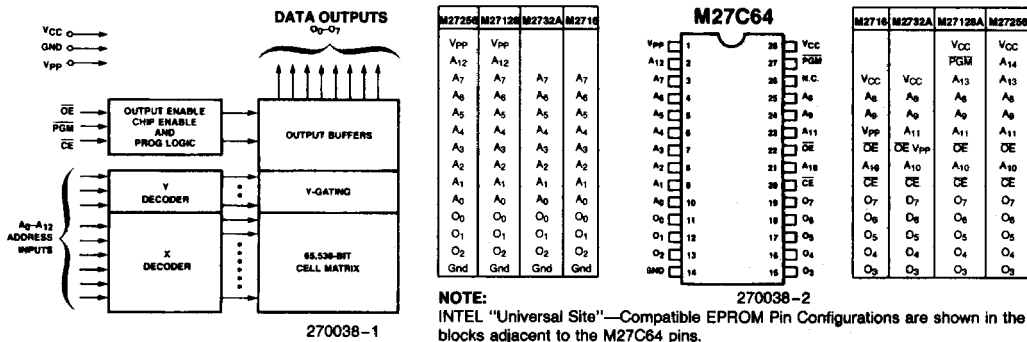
$V_{CC}$
GND
$V_{PP}$

DATA OUTPUTS
$O_0$–$O_7$

$\overline{OE}$
$\overline{PGM}$
$\overline{CE}$

OUTPUT ENABLE CHIP ENABLE AND PROG LOGIC

OUTPUT BUFFERS

Y DECODER

Y-GATING

$A_0$–$A_{12}$ ADDRESS INPUTS

X DECODER

65,536-BIT CELL MATRIX

270038–1

| M27256 | M27128 | M2732A | M2716 |
|---|---|---|---|
| $V_{PP}$ | $V_{PP}$ | | |
| $A_{12}$ | $A_{12}$ | | |
| $A_7$ | $A_7$ | $A_7$ | $A_7$ |
| $A_6$ | $A_6$ | $A_6$ | $A_6$ |
| $A_5$ | $A_5$ | $A_5$ | $A_5$ |
| $A_4$ | $A_4$ | $A_4$ | $A_4$ |
| $A_3$ | $A_3$ | $A_3$ | $A_3$ |
| $A_2$ | $A_2$ | $A_2$ | $A_2$ |
| $A_1$ | $A_1$ | $A_1$ | $A_1$ |
| $A_0$ | $A_0$ | $A_0$ | $A_0$ |
| $O_0$ | $O_0$ | $O_0$ | $O_0$ |
| $O_1$ | $O_1$ | $O_1$ | $O_1$ |
| $O_2$ | $O_2$ | $O_2$ | $O_2$ |
| Gnd | Gnd | Gnd | Gnd |

M27C64

$V_{PP}$ 1, $A_{12}$ 2, $A_7$ 3, $A_6$ 4, $A_5$ 5, $A_4$ 6, $A_3$ 7, $A_2$ 8, $A_1$ 9, $A_0$ 10, $O_0$ 11, $O_1$ 12, $O_2$ 13, GND 14
28 $V_{CC}$, 27 $\overline{PGM}$, 26 N.C., 25 $A_8$, 24 $A_9$, 23 $A_{11}$, 22 $\overline{OE}$, 21 $A_{10}$, 20 $\overline{CE}$, 19 $O_7$, 18 $O_6$, 17 $O_5$, 16 $O_4$, 15 $O_3$

270038–2

| M2716 | M2732A | M27128A | M27256 |
|---|---|---|---|
| | | $V_{CC}$ | $V_{CC}$ |
| | | $\overline{PGM}$ | $A_{14}$ |
| $V_{CC}$ | $V_{CC}$ | $A_{13}$ | $A_{13}$ |
| $A_8$ | $A_8$ | $A_8$ | $A_8$ |
| $A_9$ | $A_9$ | $A_9$ | $A_9$ |
| $V_{PP}$ | $A_{11}$ | $A_{11}$ | $A_{11}$ |
| $\overline{OE}$ | $\overline{OE}$ $V_{PP}$ | $\overline{OE}$ | $\overline{OE}$ |
| $A_{10}$ | $A_{10}$ | $A_{10}$ | $A_{10}$ |
| $\overline{CE}$ | $\overline{CE}$ | $\overline{CE}$ | $\overline{CE}$ |
| $O_7$ | $O_7$ | $O_7$ | $O_7$ |
| $O_6$ | $O_6$ | $O_6$ | $O_6$ |
| $O_5$ | $O_5$ | $O_5$ | $O_5$ |
| $O_4$ | $O_4$ | $O_4$ | $O_4$ |
| $O_3$ | $O_3$ | $O_3$ | $O_3$ |

NOTE:
INTEL "Universal Site"—Compatible EPROM Pin Configurations are shown in the blocks adjacent to the M27C64 pins.